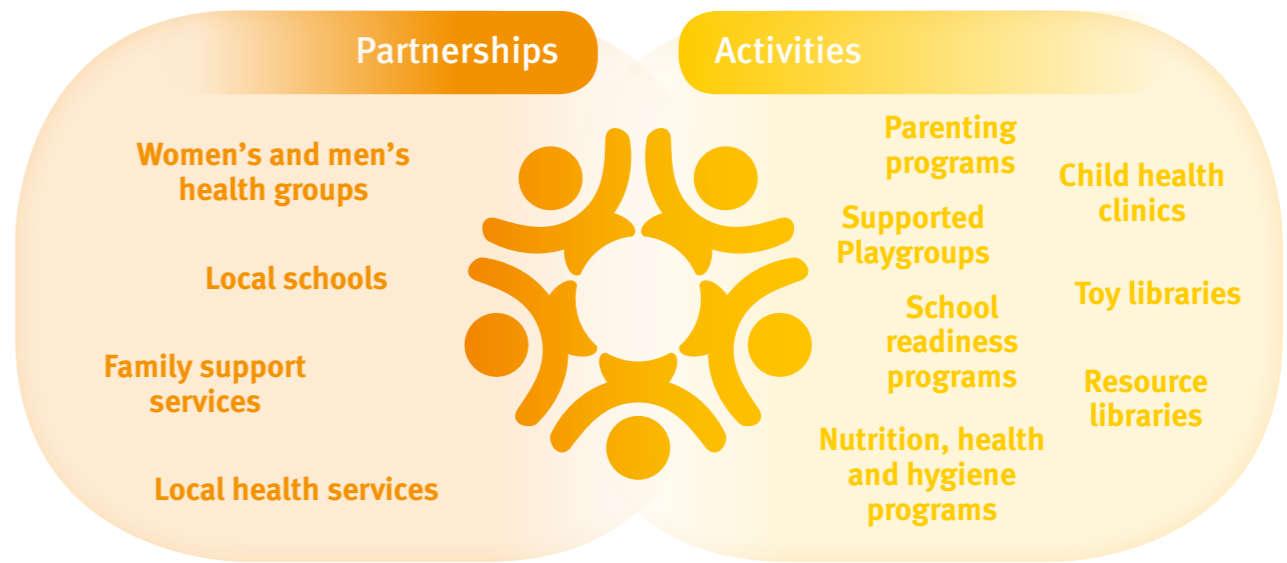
Partnerships

Women’s and men’s health groups

Local schools

Family support services

Local health services

Activities

Parenting programs

Supported Playgroups

School readiness programs

Nutrition, health and hygiene programs

Child health clinics

Toy libraries

Resource libraries